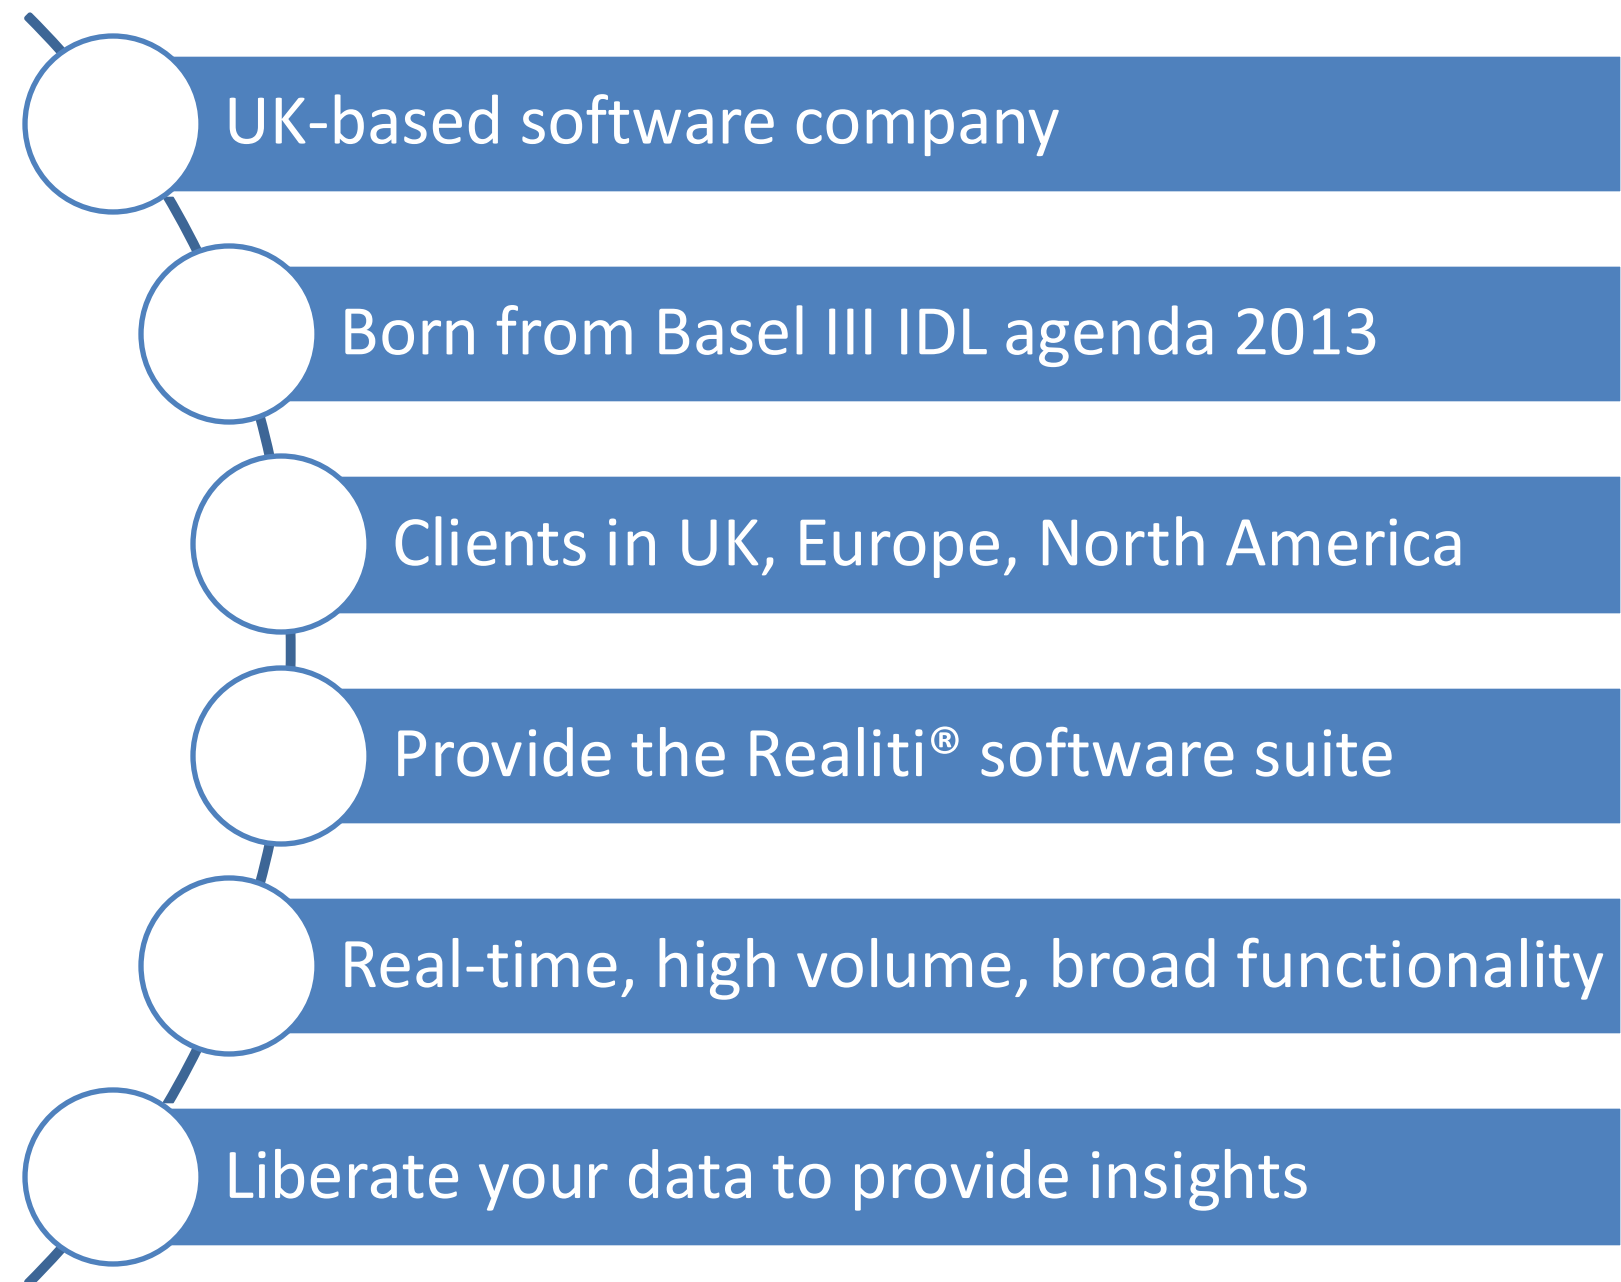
UK-based software company

Born from Basel III IDL agenda 2013

Clients in UK, Europe, North America

Provide the Realiti® software suite

Real-time, high volume, broad functionality

Liberate your data to provide insights